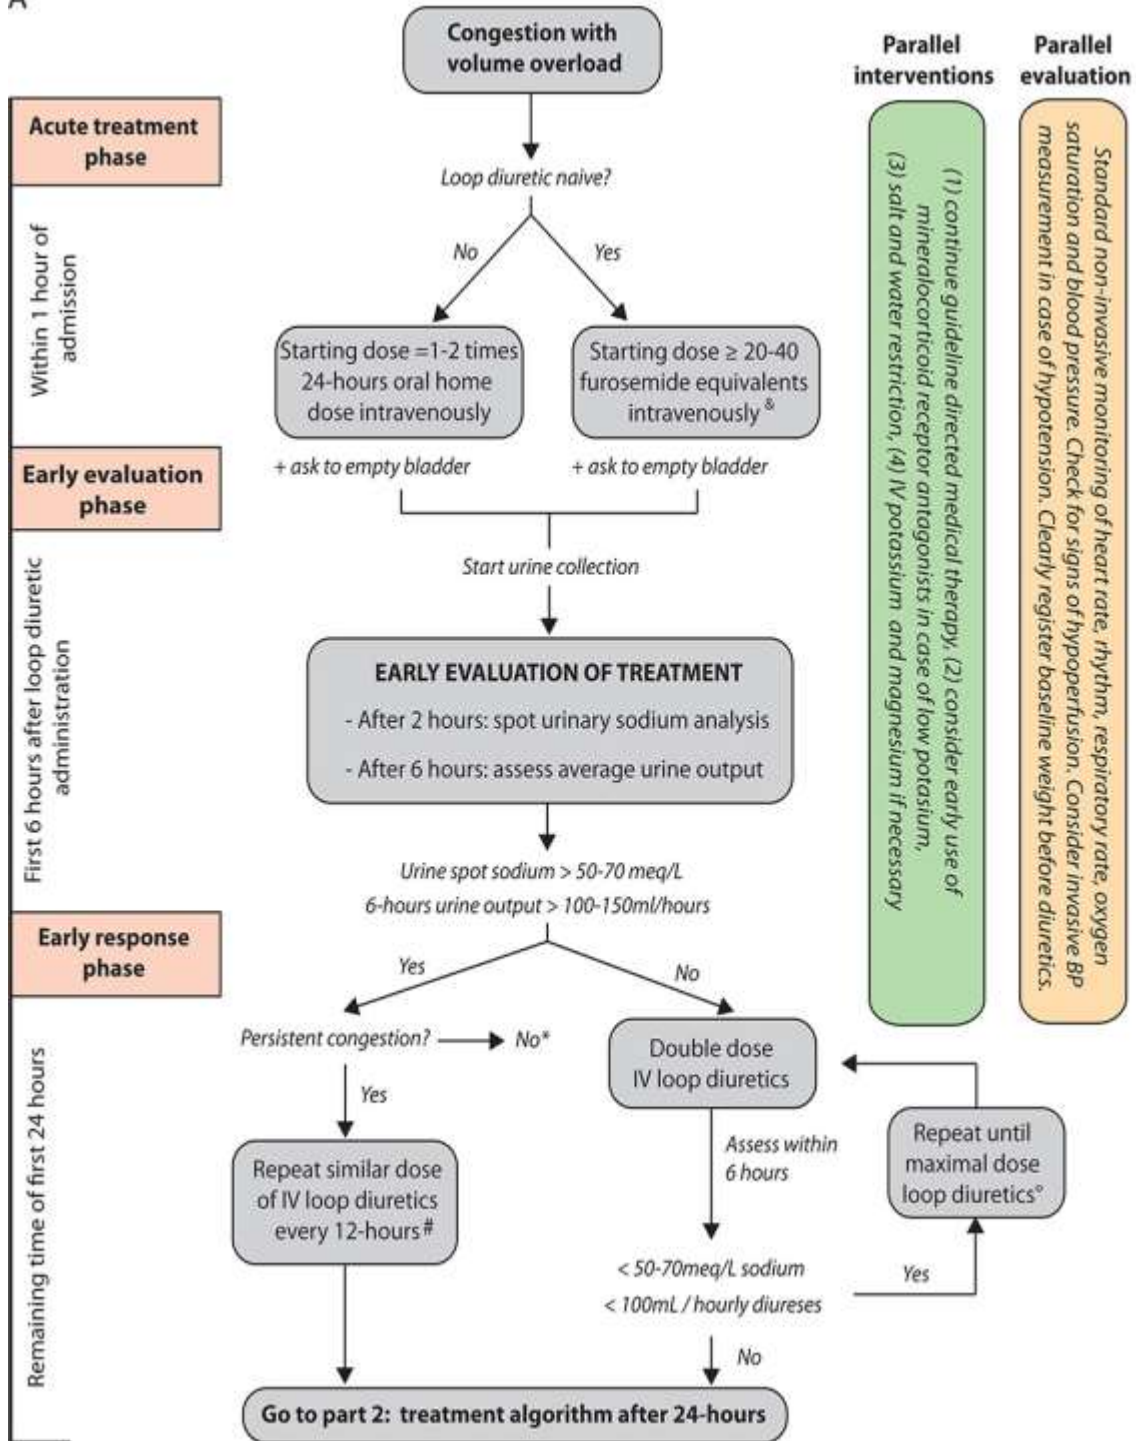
A

Congestion with volume overload

Parallel interventions

Parallel evaluation

Acute treatment phase

Within 1 hour of admission

Loop diuretic naive?

No

Yes

Starting dose =1-2 times 24-hours oral home dose intravenously

Starting dose ≥ 20-40 furosemide equivalents intravenously $^{\&}$

+ ask to empty bladder

+ ask to empty bladder

Early evaluation phase

First 6 hours after loop diuretic administration

Start urine collection

EARLY EVALUATION OF TREATMENT

- After 2 hours: spot urinary sodium analysis

- After 6 hours: assess average urine output

Urine spot sodium > 50-70 meq/L

6-hours urine output > 100-150ml/hours

Early response phase

Remaining time of first 24 hours

Yes

No

Persistent congestion? → No*

Yes

Repeat similar dose of IV loop diuretics every 12-hours#

Double dose IV loop diuretics

Assess within 6 hours

Repeat until maximal dose loop diuretics°

< 50-70meq/L sodium

< 100mL / hourly diureses

Yes

No

Go to part 2: treatment algorithm after 24-hours

(1) continue guideline directed medical therapy, (2) consider early use of mineralocorticoid receptor antagonists in case of low potasium, (3) salt and water restriction, (4) IV potassium and magnesium if necessary

Standard non-invasive monitoring of heart rate, rhythm, respiratory rate, oxygen saturation and blood pressure. Check for signs of hypoperfusion. Consider invasive BP measurement in case of hypotension. Clearly register baseline weight before diuretics.